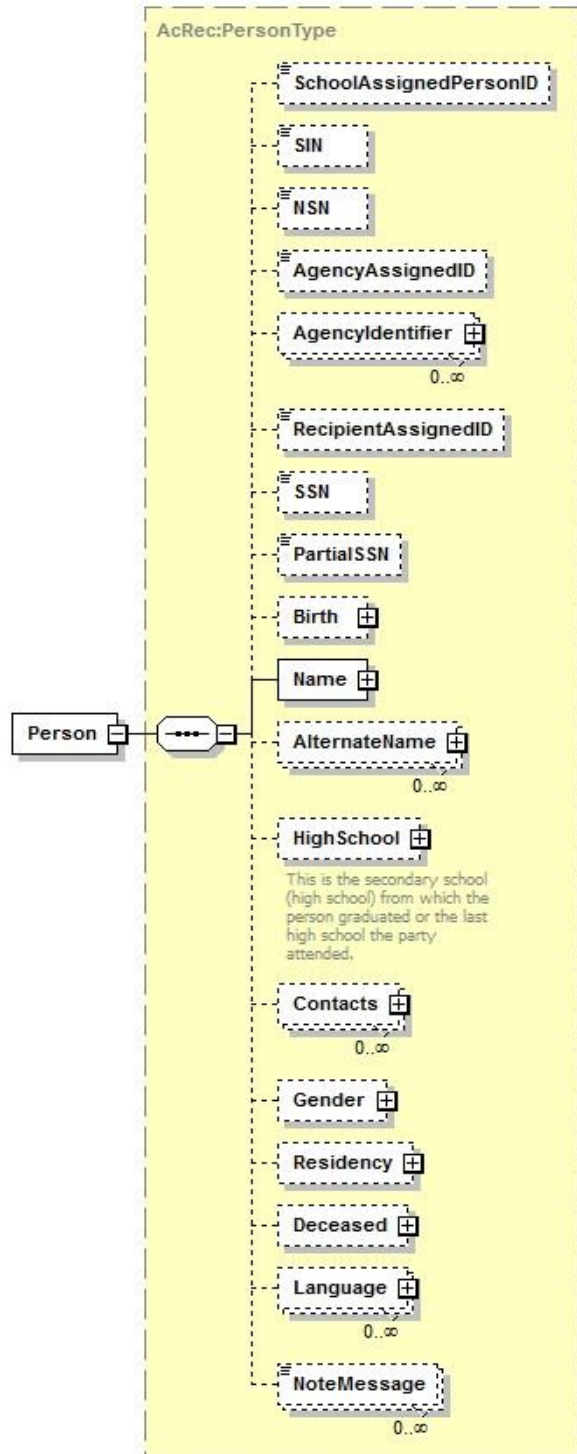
AcRec:PersonType

SchoolAssignedPersonID

SIN

NSN

AgencyAssignedID

AgencyIdentifier

0..∞

RecipientAssignedID

SSN

PartialSSN

Birth

Person

Name

AlternateName

0..∞

HighSchool

This is the secondary school (high school) from which the person graduated or the last high school the party attended.

Contacts

0..∞

Gender

Residency

Deceased

Language

0..∞

NoteMessage

0..∞